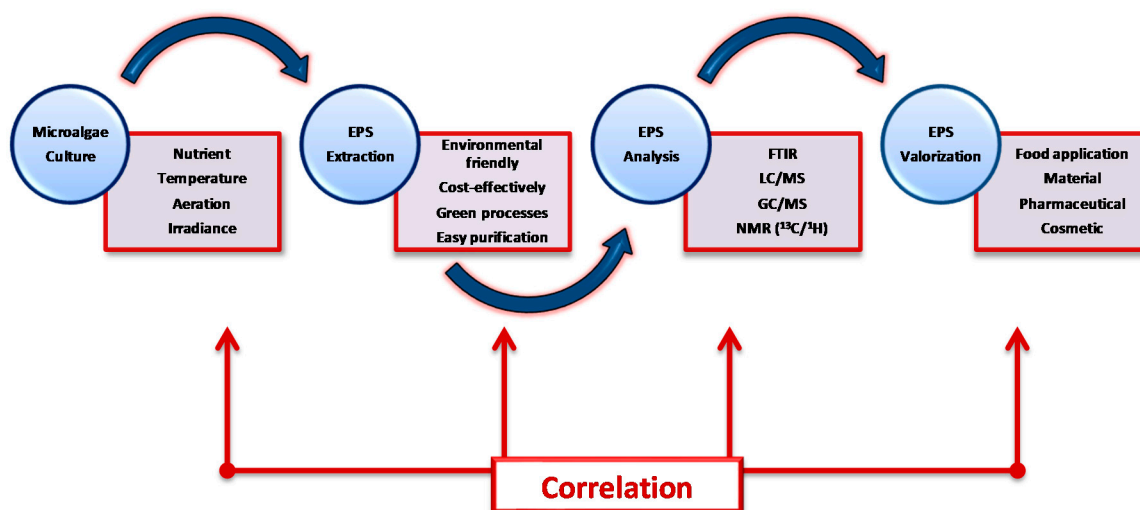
Microalgae Culture

Nutrient
Temperature
Aeration
Irradiance

EPS Extraction

Environmental friendly
Cost-effectively
Green processes
Easy purification

EPS Analysis

FTIR
LC/MS
GC/MS
NMR ($^{13}C$/$^{1}H$)

EPS Valorization

Food application
Material
Pharmaceutical
Cosmetic

Correlation